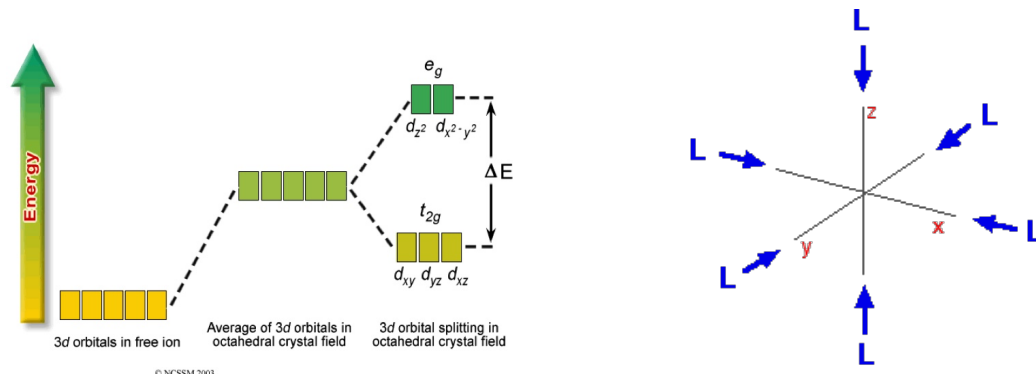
Energy

$e_g$

$d_{z^2}$ $d_{x^2-y^2}$

$\Delta E$

$t_{2g}$

$d_{xy}$ $d_{yz}$ $d_{xz}$

3$d$ orbitals in free ion

Average of 3$d$ orbitals in octahedral crystal field

3$d$ orbital splitting in octahedral crystal field

© NCSSM 2003

L

z

L

L

x

L

y

L

L